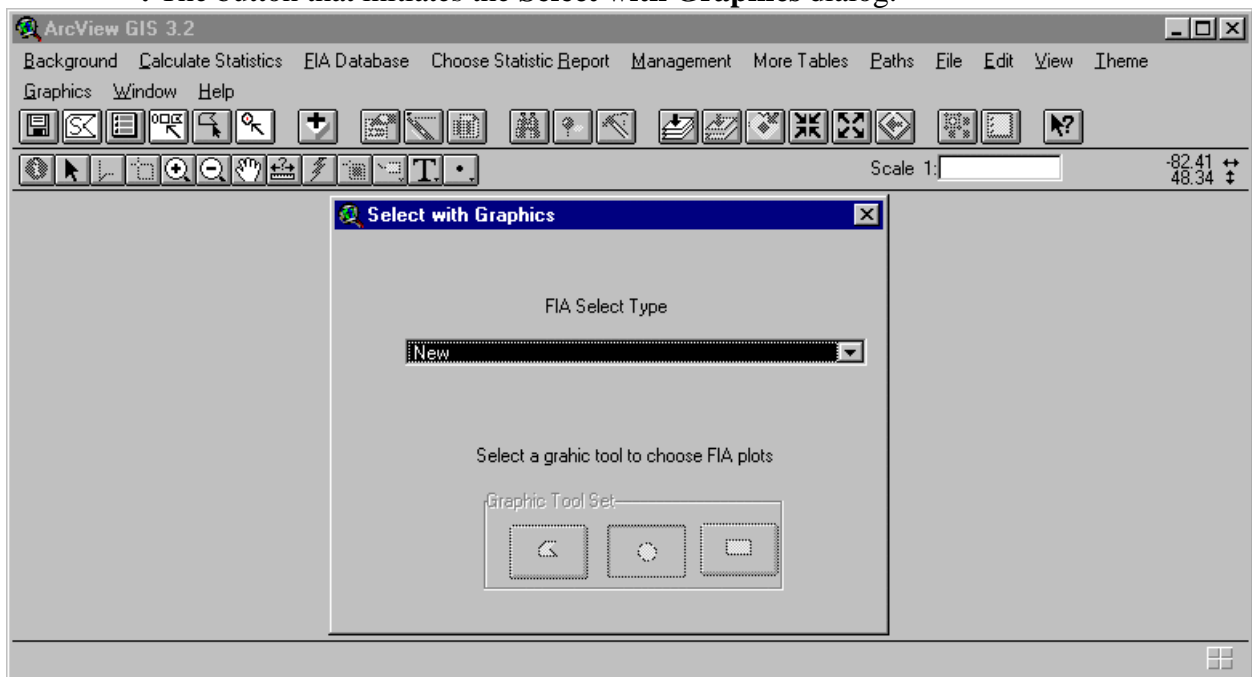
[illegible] Select with Graphics dialog.

ArcView GIS 3.2

Background Calculate Statistics FIA Database Choose Statistic Report Management More Tables Paths File Edit View Theme Graphics Window Help

Scale 1:

-82.41
48.34

Select with Graphics

FIA Select Type

New

Select a grahic tool to choose FIA plots

Graphic Tool Set